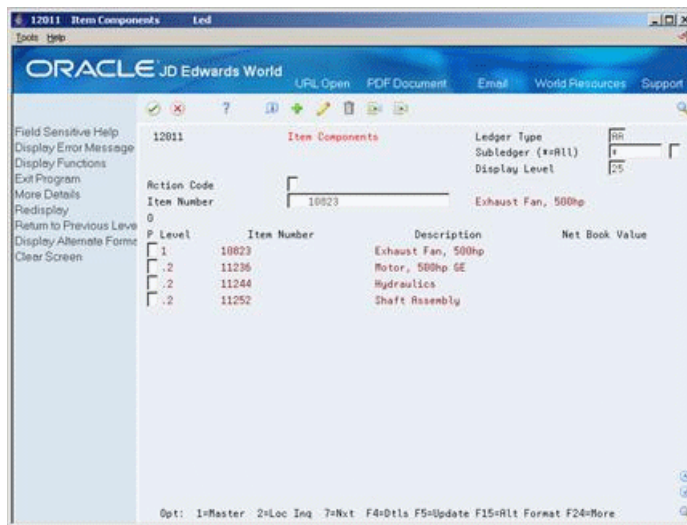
12011 Item Components Led

Tools Help

ORACLE JD Edwards World URL Open PDF Document Email World Resources Support

Field Sensitive Help
Display Error Message
Display Functions
Exit Program
More Details
Redisplay
Return to Previous Leve
Display Alternate Forma
Clear Screen

12011 Item Components Ledger Type AA
Subledger (*=All) *
Display Level 25

Action Code
Item Number 10823 Exhaust Fan, 500hp

O
P Level Item Number Description Net Book Value

| P Level | Item Number | Description | Net Book Value |
|---|---|---|---|
| 1 | 10823 | Exhaust Fan, 500hp | |
| .2 | 11236 | Motor, 500hp GE | |
| .2 | 11244 | Hydraulics | |
| .2 | 11252 | Shaft Assembly | |

Opt: 1=Master 2=Loc Inq 7=Nxt F4=Dtls F5=Update F15=Alt Format F24=More